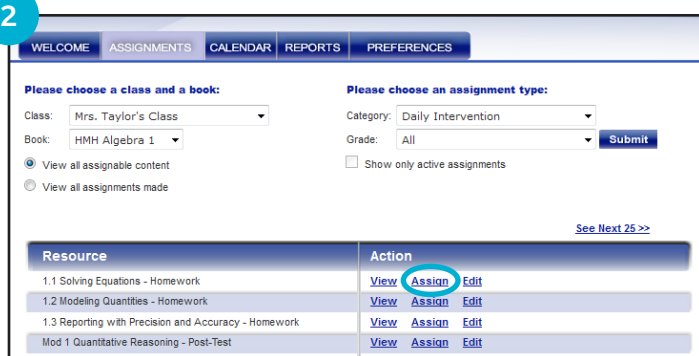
2

WELCOME ASSIGNMENTS CALENDAR REPORTS PREFERENCES

Please choose a class and a book:

Class: Mrs. Taylor's Class

Book: HMH Algebra 1

View all assignable content

View all assignments made

Please choose an assignment type:

Category: Daily Intervention

Grade: All

Submit

Show only active assignments

See Next 25 >>

| Resource | Action |
|---|---|
| 1.1 Solving Equations - Homework | View Assign Edit |
| 1.2 Modeling Quantities - Homework | View Assign Edit |
| 1.3 Reporting with Precision and Accuracy - Homework | View Assign Edit |
| Mod 1 Quantitative Reasoning - Post-Test | View Assign Edit |